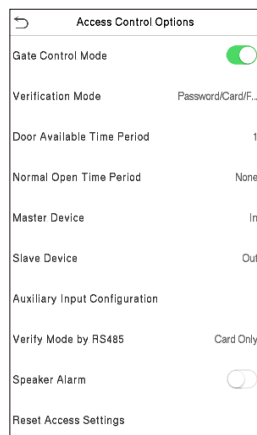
Access Control Options

Gate Control Mode

Verification Mode Password/Card/F...

Door Available Time Period 1

Normal Open Time Period None

Master Device In

Slave Device Out

Auxiliary Input Configuration

Verify Mode by RS485 Card Only

Speaker Alarm

Reset Access Settings